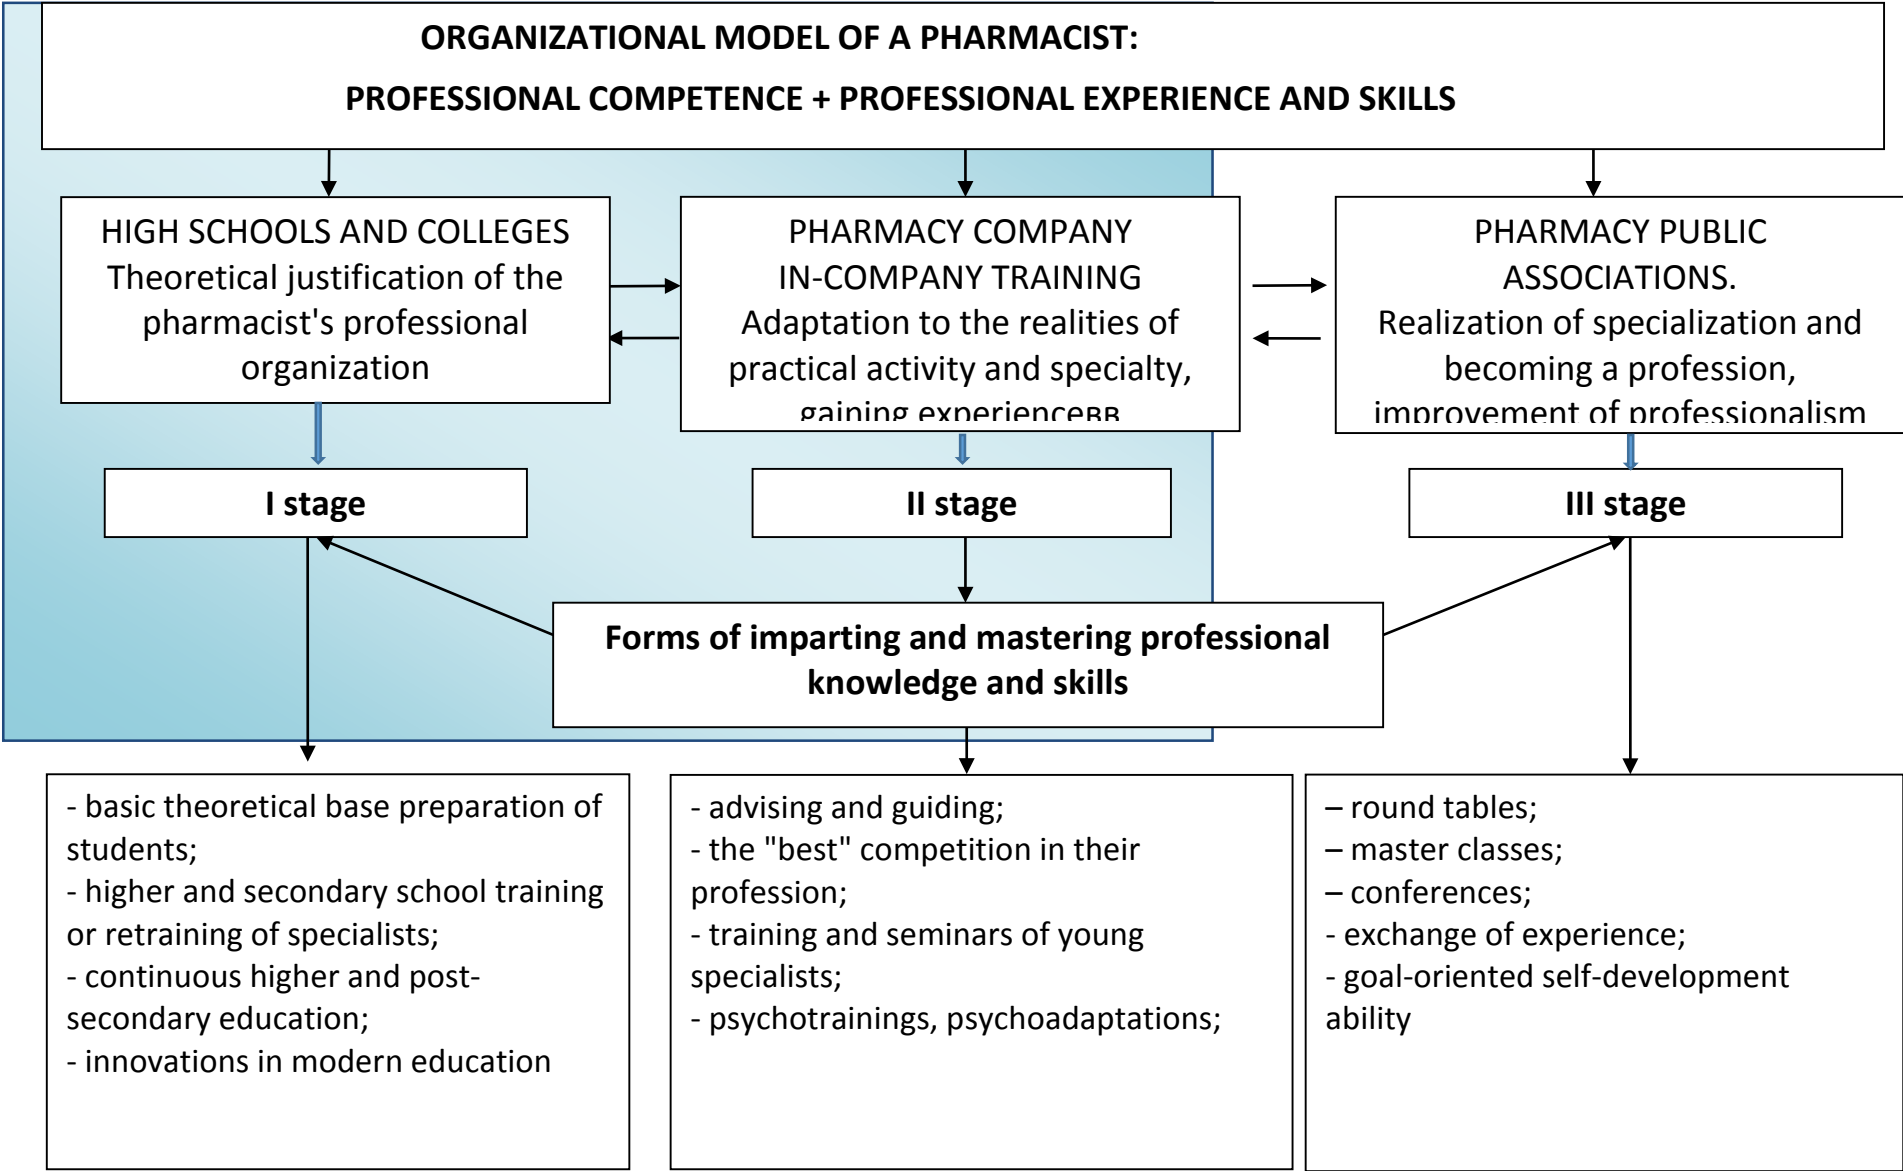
ORGANIZATIONAL MODEL OF A PHARMACIST:

PROFESSIONAL COMPETENCE + PROFESSIONAL EXPERIENCE AND SKILLS

HIGH SCHOOLS AND COLLEGES
Theoretical justification of the pharmacist's professional organization

PHARMACY COMPANY
IN-COMPANY TRAINING
Adaptation to the realities of practical activity and specialty, gaining experienceвв

PHARMACY PUBLIC ASSOCIATIONS.
Realization of specialization and becoming a profession, improvement of professionalism

I stage

II stage

III stage

Forms of imparting and mastering professional knowledge and skills

- basic theoretical base preparation of students;
- higher and secondary school training or retraining of specialists;
- continuous higher and post-secondary education;
- innovations in modern education

- advising and guiding;
- the "best" competition in their profession;
- training and seminars of young specialists;
- psychotrainings, psychoadaptations;

– round tables;
– master classes;
– conferences;
- exchange of experience;
- goal-oriented self-development ability